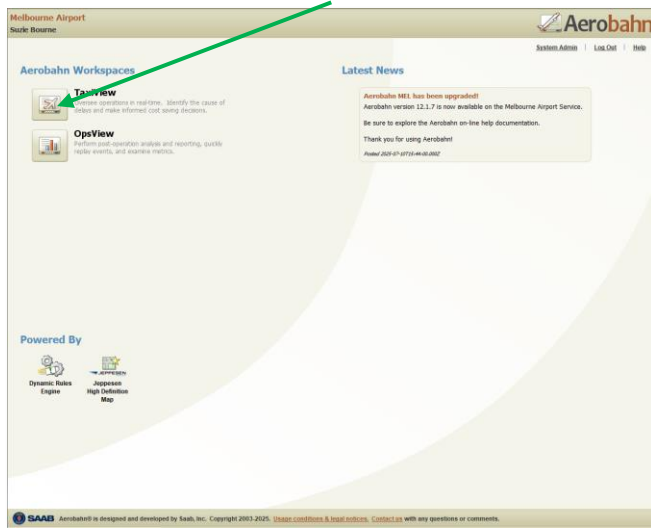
Melbourne Airport
Suzie Bourne

Aerobahn

System Admin | Log Out | Help

Aerobahn Workspaces

TaxiView
Oversee operations in real-time. Identify the cause of delays and make informed cost saving decisions.

OpsView
Perform post-operation analysis and reporting, quickly replay events, and examine metrics.

Latest News

Aerobahn MEL has been upgraded!
Aerobahn version 12.1.7 is now available on the Melbourne Airport Service.

Be sure to explore the Aerobahn on-line help documentation.

Thank you for using Aerobahn!

Posted 2025-07-10T10:44:00.000Z

Powered By

Dynamic Rules Engine

JEPPESEN
Jeppesen High Definition Map

SAAB Aerobahn® is designed and developed by Saab, Inc. Copyright 2003-2025. Usage conditions & legal notices. Contact us with any questions or comments.